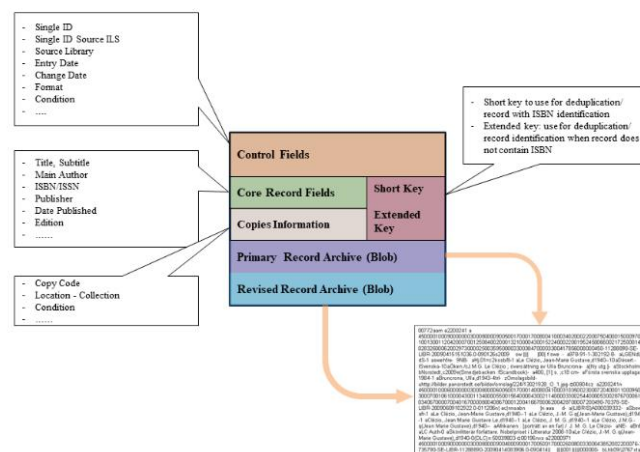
- Single ID
- Single ID Source ILS
- Source Library
- Entry Date
- Change Date
- Format
- Condition
- ....

- Short key to use for deduplication/ record with ISBN identification
- Extended key: use for deduplication/ record identification when record does not contain ISBN

Control Fields

- Title, Subtitle
- Main Author
- ISBN/ISSN
- Publisher
- Date Published
- Edition
- ......

Core Record Fields

Short Key

Copies Information

Extended Key

- Copy Code
- Location - Collection
- Condition
- ......

Primary Record Archive (Blob)

Revised Record Archive (Blob)

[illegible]